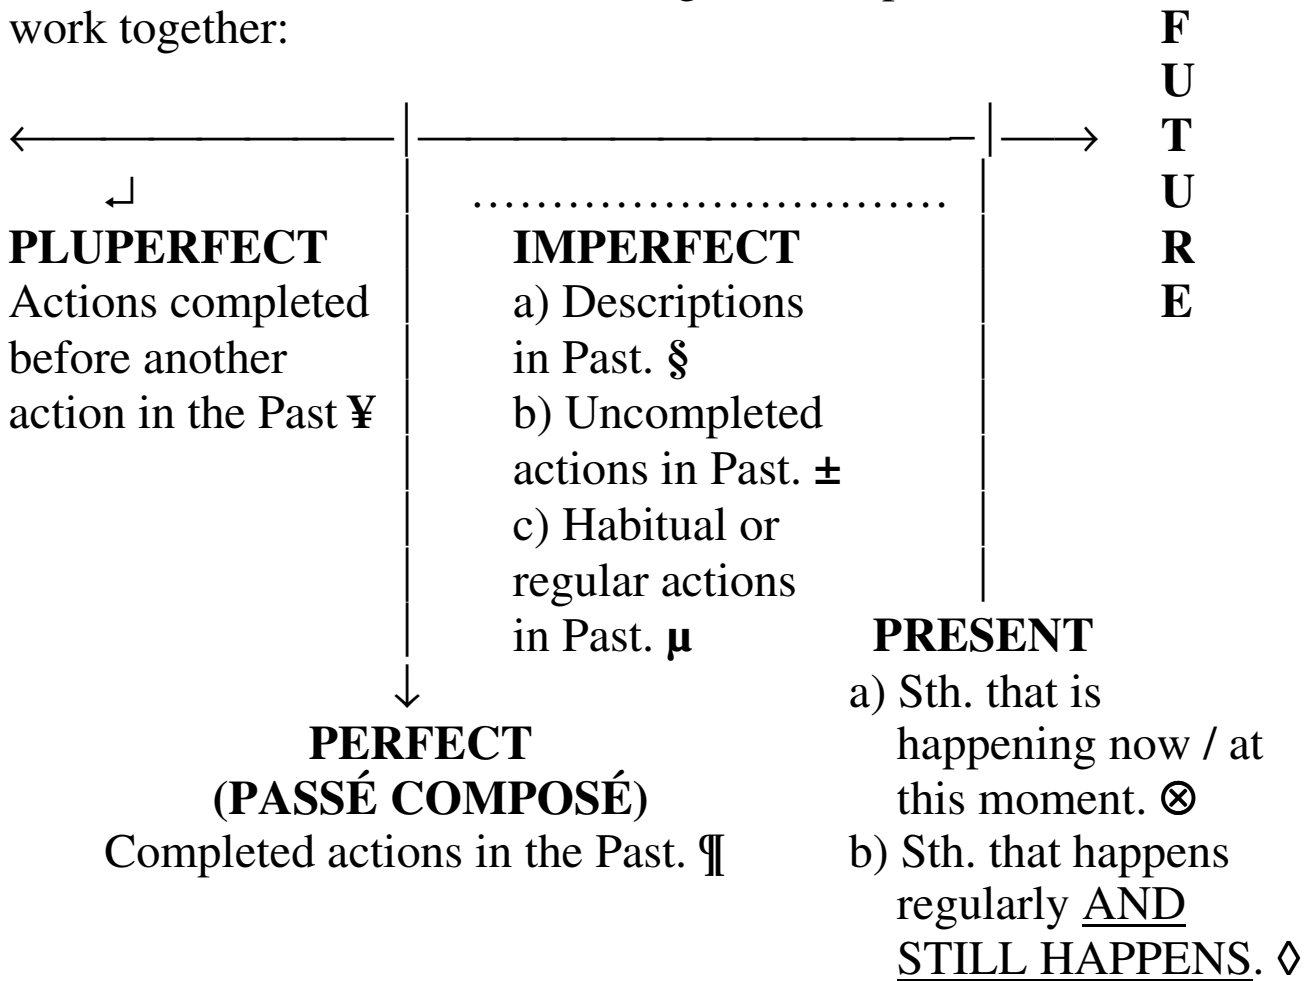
work together:

FUTURE

PLUPERFECT
Actions completed before another action in the Past ¥

IMPERFECT
a) Descriptions in Past. §
b) Uncompleted actions in Past. ±
c) Habitual or regular actions in Past. µ

PERFECT
(PASSÉ COMPOSÉ)
Completed actions in the Past. ¶

PRESENT
a) Sth. that is happening now / at this moment. ⊗
b) Sth. that happens regularly AND STILL HAPPENS. ◊